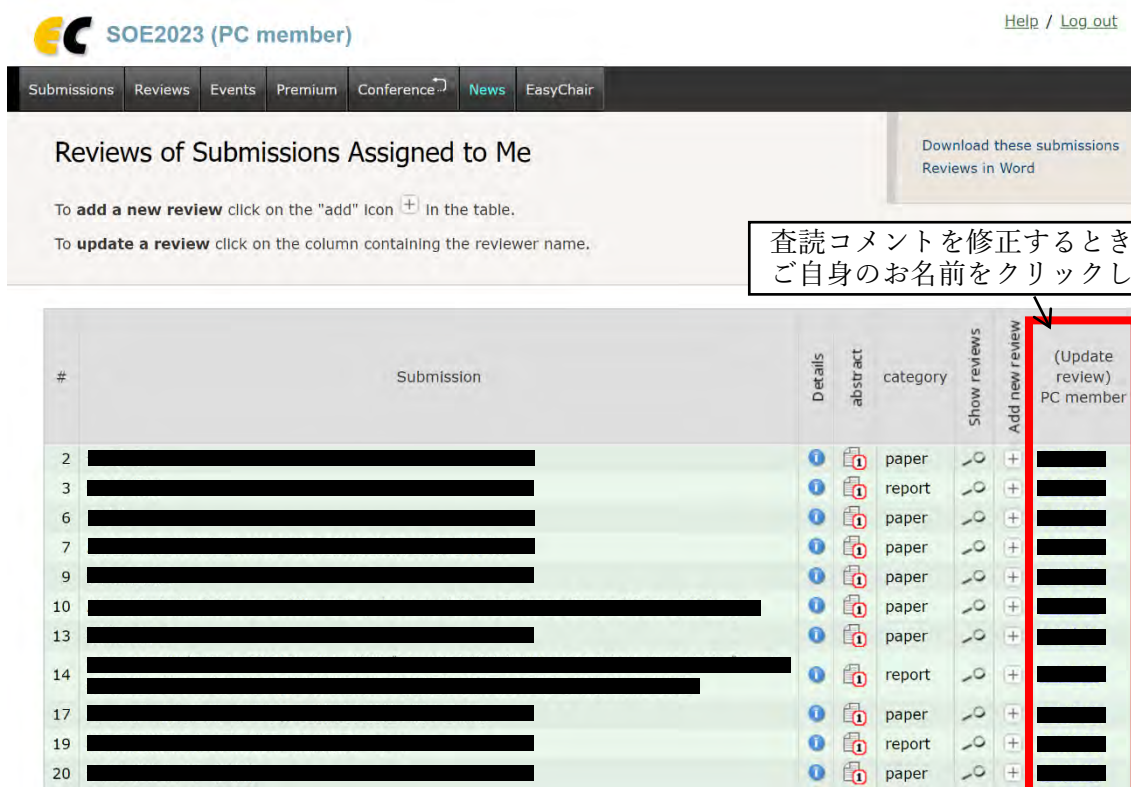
SOE2023 (PC member)

Help / Log out

Submissions Reviews Events Premium Conference News EasyChair

Reviews of Submissions Assigned to Me

Download these submissions
Reviews in Word

To **add a new review** click on the "add" icon + in the table.

To **update a review** click on the column containing the reviewer name.

査読コメントを修正するとき
ご自身のお名前をクリックし

| # | Submission | Details | abstract | category | Show reviews | Add new review | (Update review) PC member |
|---|---|---|---|---|---|---|---|
| 2 | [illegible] | | | paper | | + | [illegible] |
| 3 | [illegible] | | | report | | + | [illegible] |
| 6 | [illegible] | | | paper | | + | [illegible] |
| 7 | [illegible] | | | paper | | + | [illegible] |
| 9 | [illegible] | | | paper | | + | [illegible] |
| 10 | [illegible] | | | paper | | + | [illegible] |
| 13 | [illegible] | | | paper | | + | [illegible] |
| 14 | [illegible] | | | report | | + | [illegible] |
| 17 | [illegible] | | | paper | | + | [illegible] |
| 19 | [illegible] | | | report | | + | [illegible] |
| 20 | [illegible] | | | paper | | + | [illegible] |